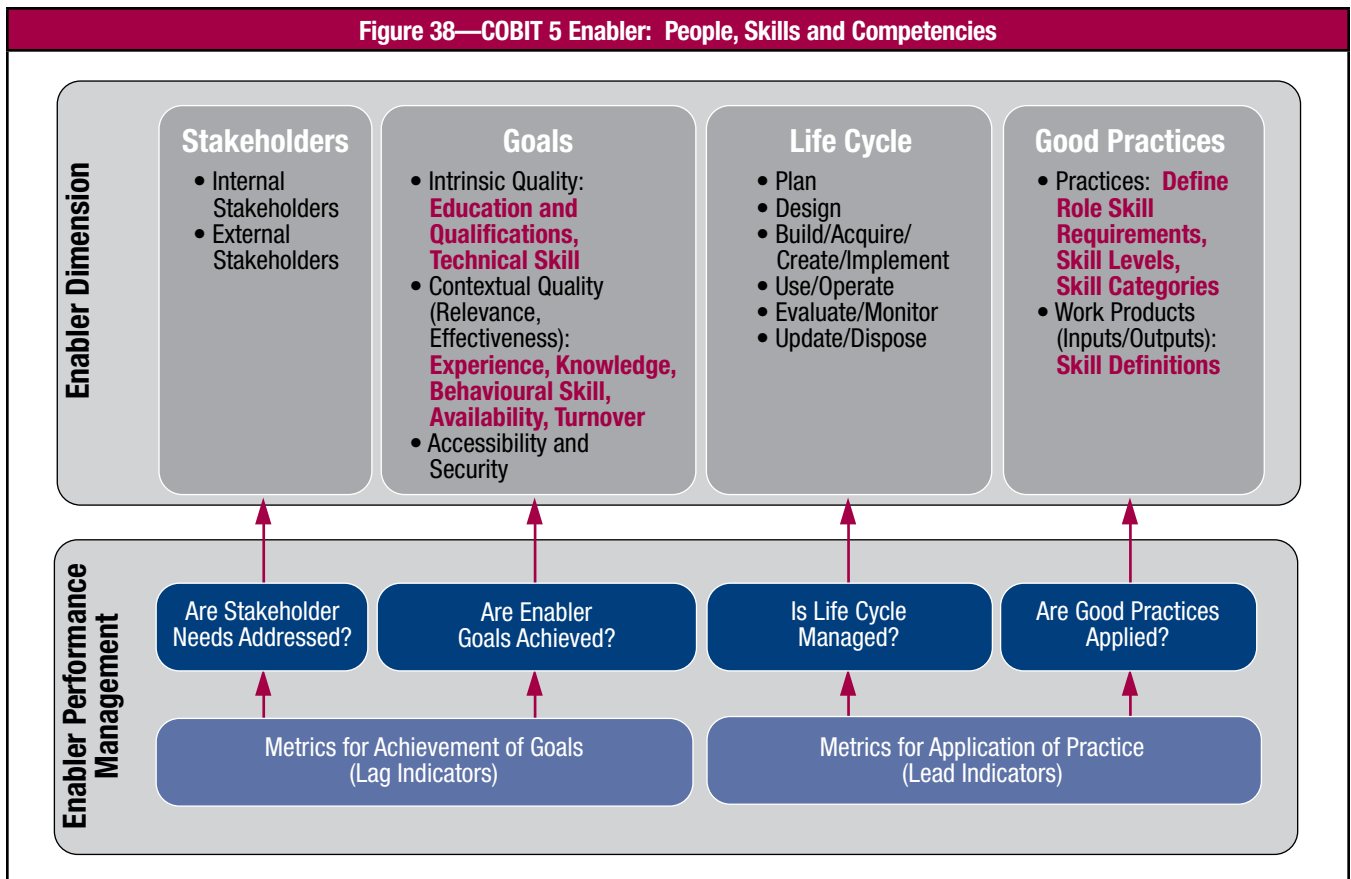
Figure 38—COBIT 5 Enabler: People, Skills and Competencies

Enabler Dimension

Stakeholders
• Internal Stakeholders
• External Stakeholders

Goals
• Intrinsic Quality: Education and Qualifications, Technical Skill
• Contextual Quality (Relevance, Effectiveness): Experience, Knowledge, Behavioural Skill, Availability, Turnover
• Accessibility and Security

Life Cycle
• Plan
• Design
• Build/Acquire/ Create/Implement
• Use/Operate
• Evaluate/Monitor
• Update/Dispose

Good Practices
• Practices: Define Role Skill Requirements, Skill Levels, Skill Categories
• Work Products (Inputs/Outputs): Skill Definitions

Enabler Performance Management

Are Stakeholder Needs Addressed?

Are Enabler Goals Achieved?

Is Life Cycle Managed?

Are Good Practices Applied?

Metrics for Achievement of Goals (Lag Indicators)

Metrics for Application of Practice (Lead Indicators)